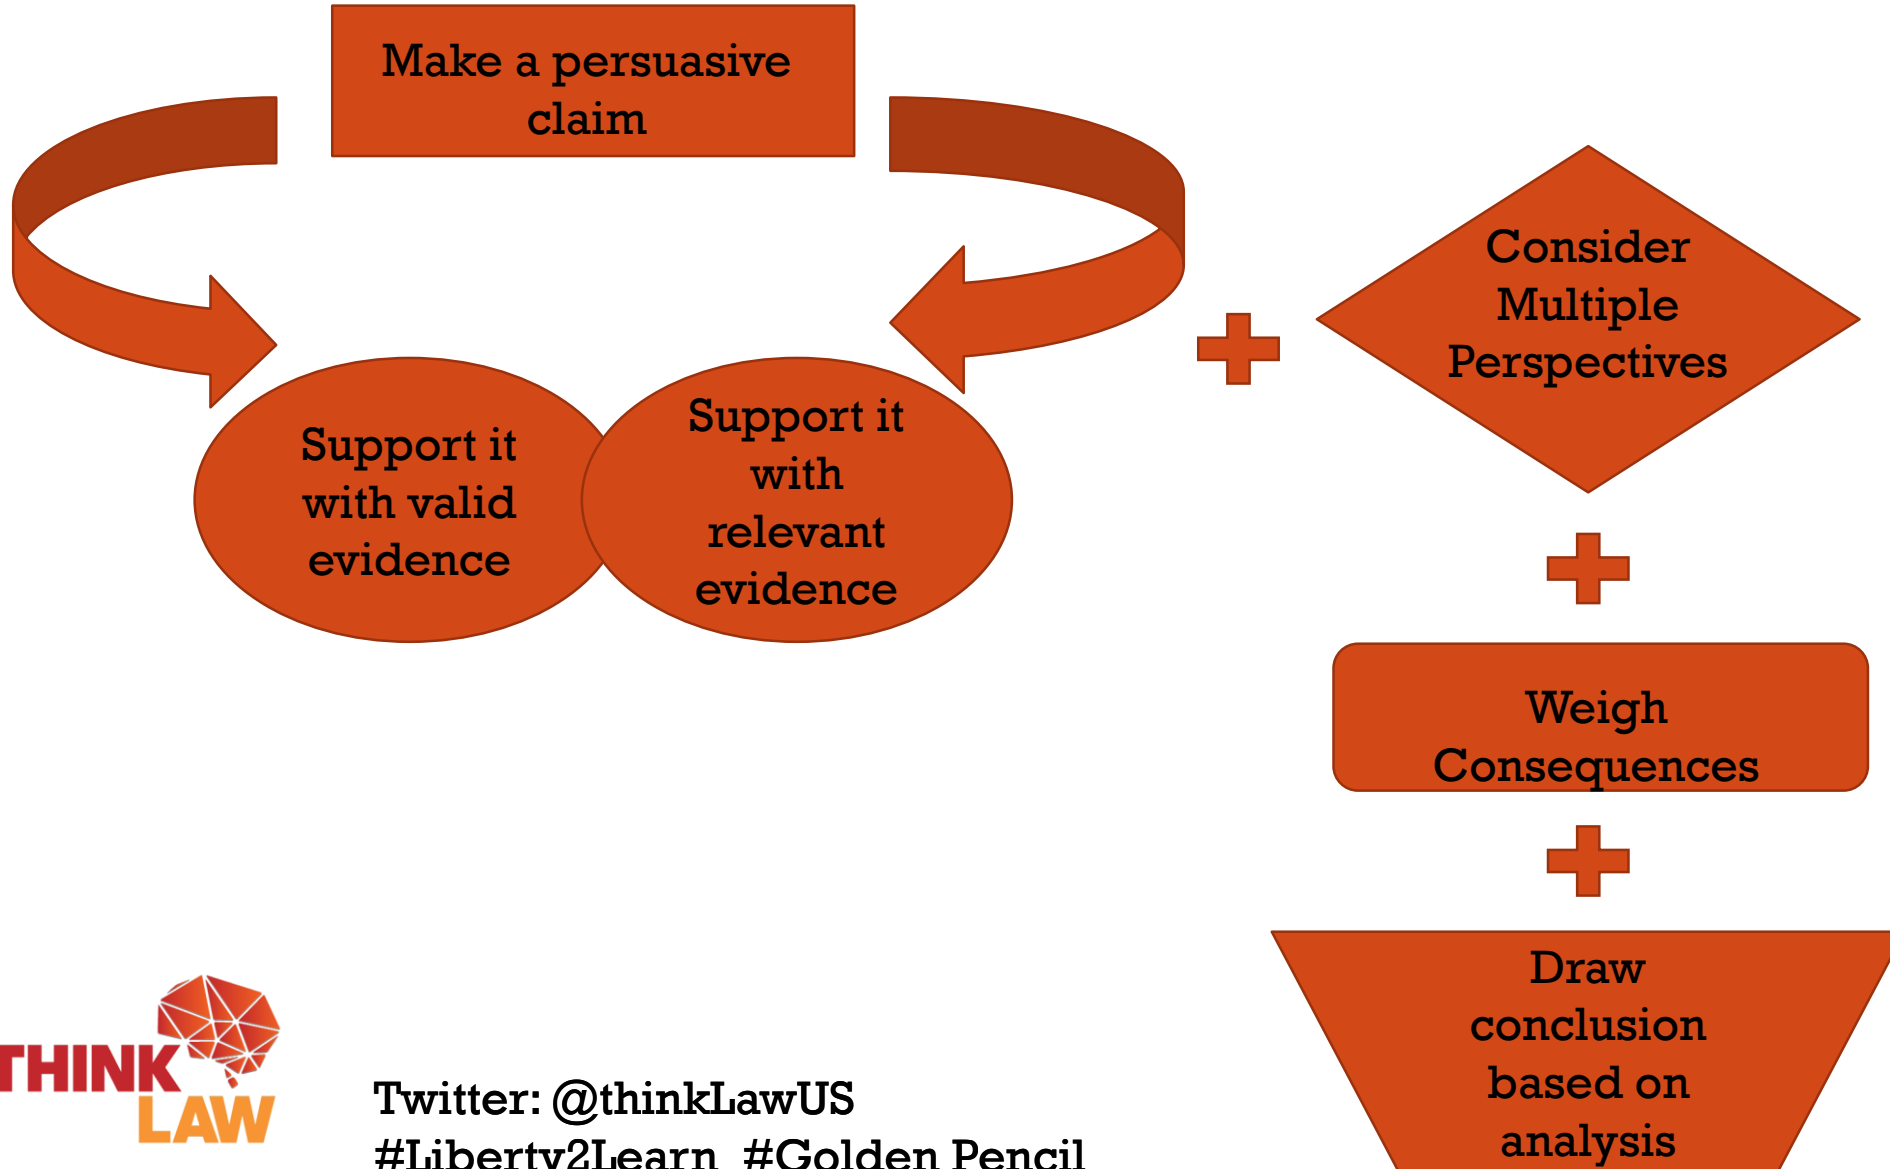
Make a persuasive claim

Support it with valid evidence

Support it with relevant evidence

Consider Multiple Perspectives

Weigh Consequences

Draw conclusion based on analysis

THINK LAW

Twitter: @thinkLawUS
#Liberty2Learn #Golden Pencil